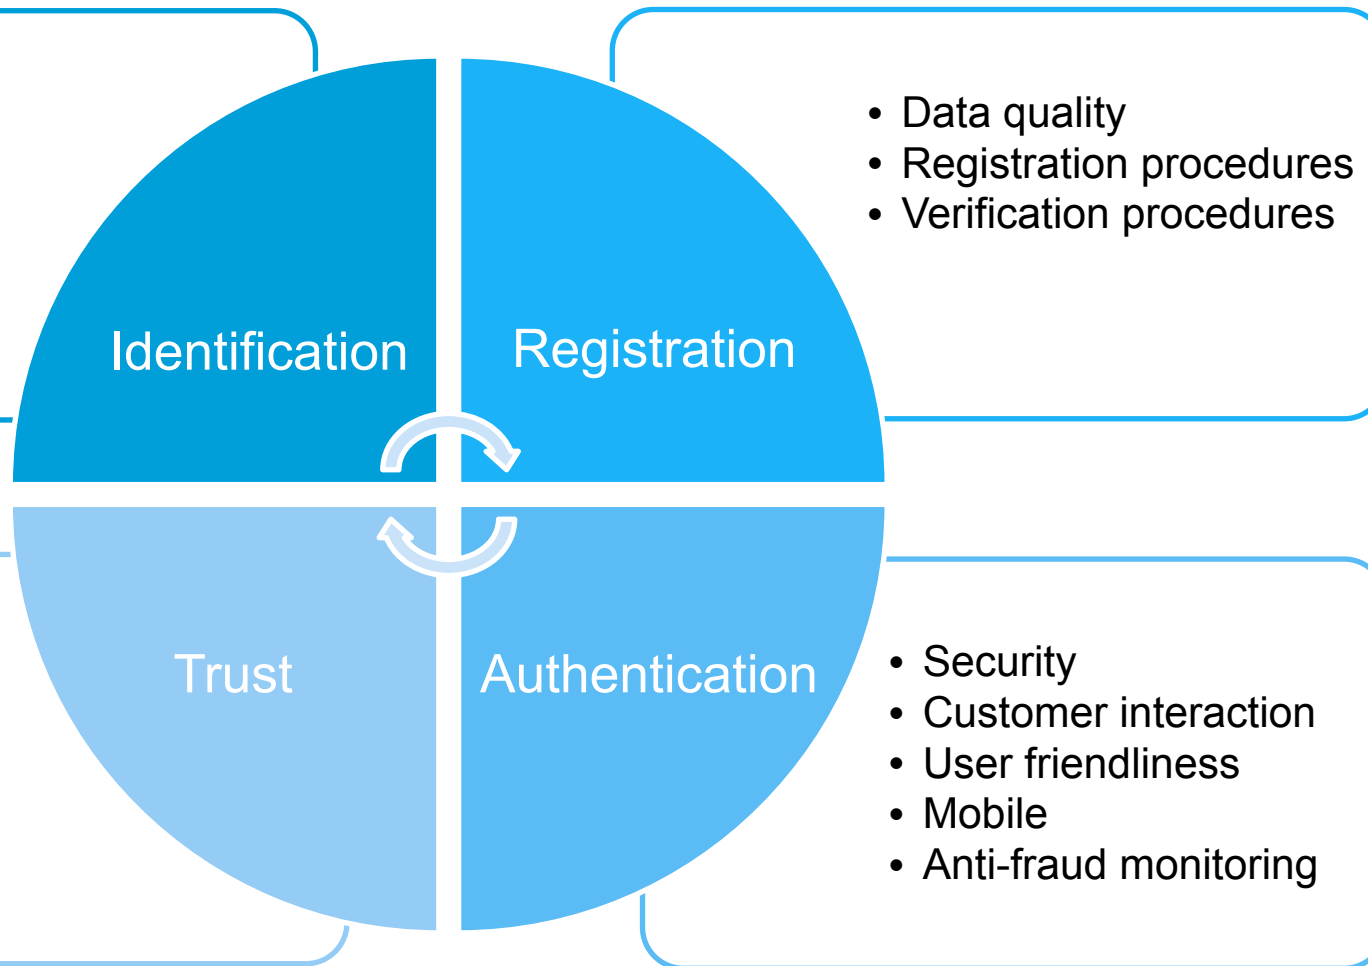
Identification

Registration

Trust

Authentication

• Data quality
• Registration procedures
• Verification procedures

• Security
• Customer interaction
• User friendliness
• Mobile
• Anti-fraud monitoring